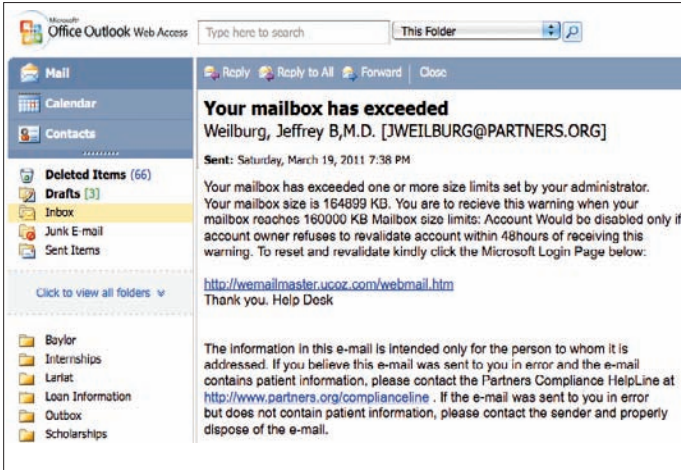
Microsoft Office Outlook Web Access

Type here to search

This Folder

Mail

Calendar

Contacts

Deleted Items (66)

Drafts [3]

Inbox

Junk E-mail

Sent Items

Click to view all folders

Baylor

Internships

Lariat

Loan Information

Outbox

Scholarships

Reply Reply to All Forward Close

Your mailbox has exceeded

Weilburg, Jeffrey B,M.D. [JWEILBURG@PARTNERS.ORG]

Sent: Saturday, March 19, 2011 7:38 PM

Your mailbox has exceeded one or more size limits set by your administrator. Your mailbox size is 164899 KB. You are to recieve this warning when your mailbox reaches 160000 KB Mailbox size limits: Account Would be disabled only if account owner refuses to revalidate account within 48hours of receiving this warning. To reset and revalidate kindly click the Microsoft Login Page below:

http://wemailmaster.ucoz.com/webmail.htm

Thank you. Help Desk

The information in this e-mail is intended only for the person to whom it is addressed. If you believe this e-mail was sent to you in error and the e-mail contains patient information, please contact the Partners Compliance HelpLine at http://www.partners.org/complianceline . If the e-mail was sent to you in error but does not contain patient information, please contact the sender and properly dispose of the e-mail.